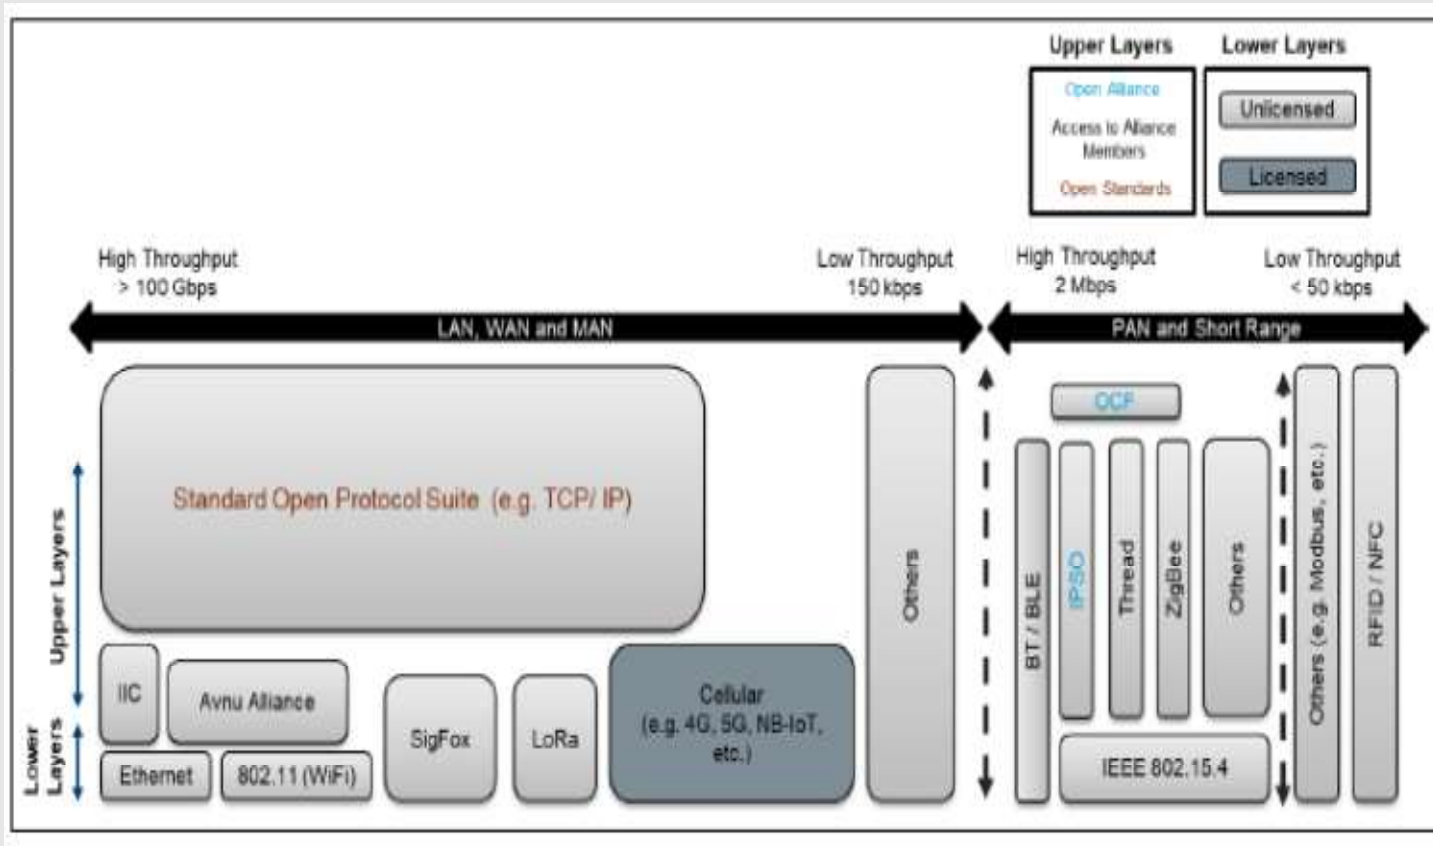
Upper Layers

Open Alliance

Access to Alliance Members

Open Standards

Lower Layers

Unlicensed

Licensed

High Throughput > 100 Gbps

Low Throughput 150 kbps

LAN, WAN and MAN

High Throughput 2 Mbps

Low Throughput < 50 kbps

PAN and Short Range

Upper Layers

Lower Layers

Standard Open Protocol Suite (e.g. TCP/ IP)

IIC

Avnu Alliance

Ethernet

802.11 (WiFi)

SigFox

LoRa

Cellular (e.g. 4G, 5G, NB-IoT, etc.)

Others

OCF

BT / BLE

IPSO

Thread

ZigBee

Others

IEEE 802.15.4

Others (e.g. Modbus, etc.)

RFID / NFC